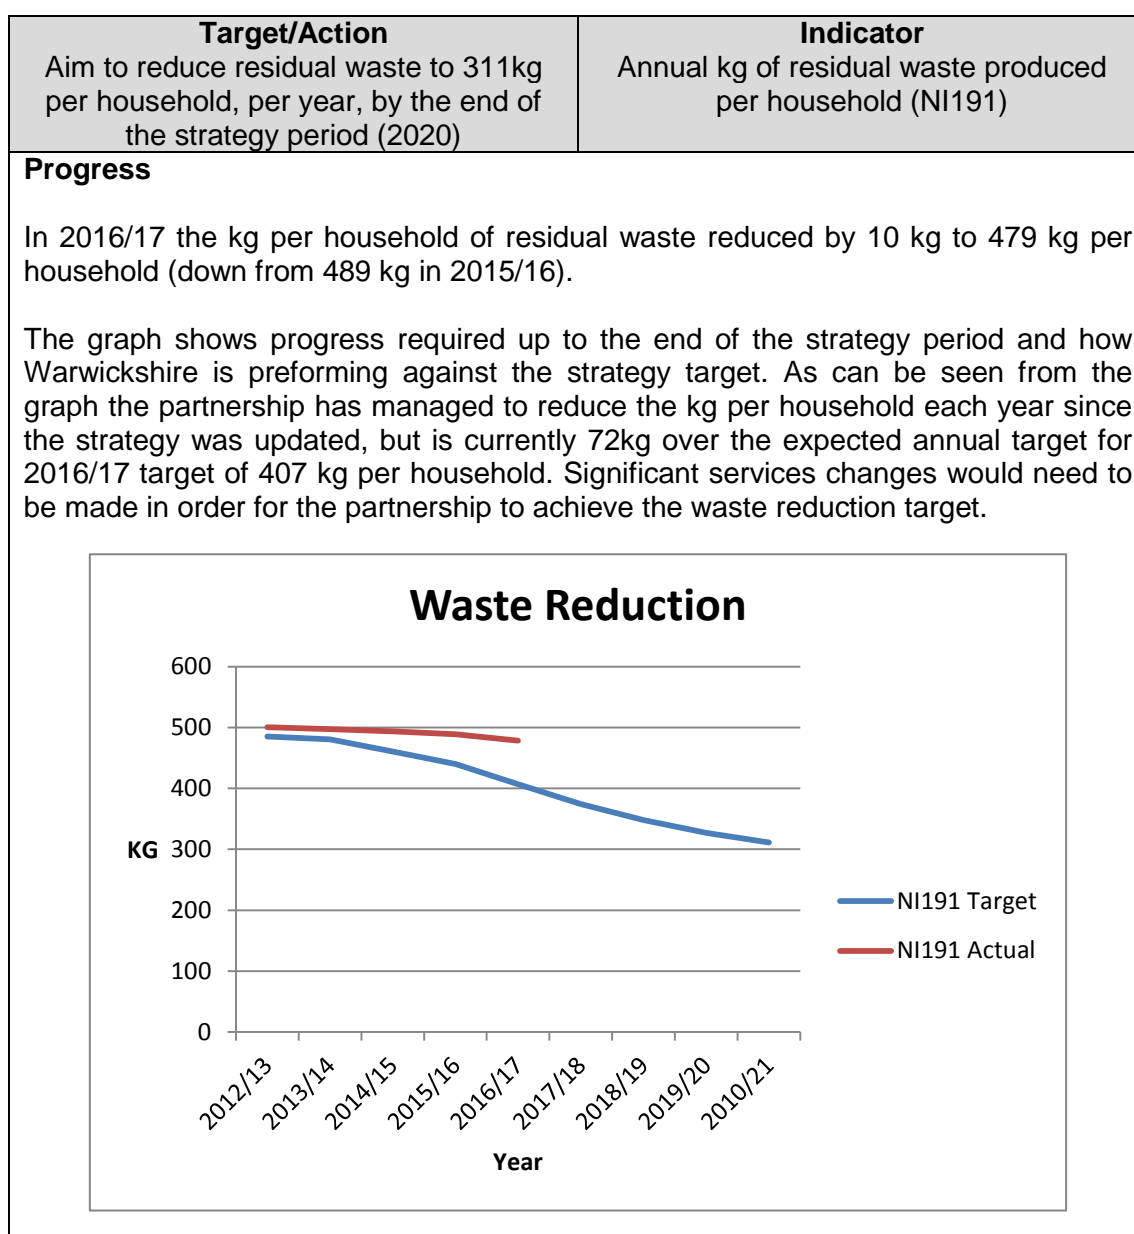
| Target/Action<br>Aim to reduce residual waste to 311kg per household, per year, by the end of the strategy period (2020) | Indicator<br>Annual kg of residual waste produced per household (NI191) |
|---|---|

**Progress**

In 2016/17 the kg per household of residual waste reduced by 10 kg to 479 kg per household (down from 489 kg in 2015/16).

The graph shows progress required up to the end of the strategy period and how Warwickshire is preforming against the strategy target. As can be seen from the graph the partnership has managed to reduce the kg per household each year since the strategy was updated, but is currently 72kg over the expected annual target for 2016/17 target of 407 kg per household. Significant services changes would need to be made in order for the partnership to achieve the waste reduction target.

Waste Reduction

600
500
400
KG 300
200
100
0

2012/13 2013/14 2014/15 2015/16 2016/17 2017/18 2018/19 2019/20 2010/21

Year

NI191 Target
NI191 Actual